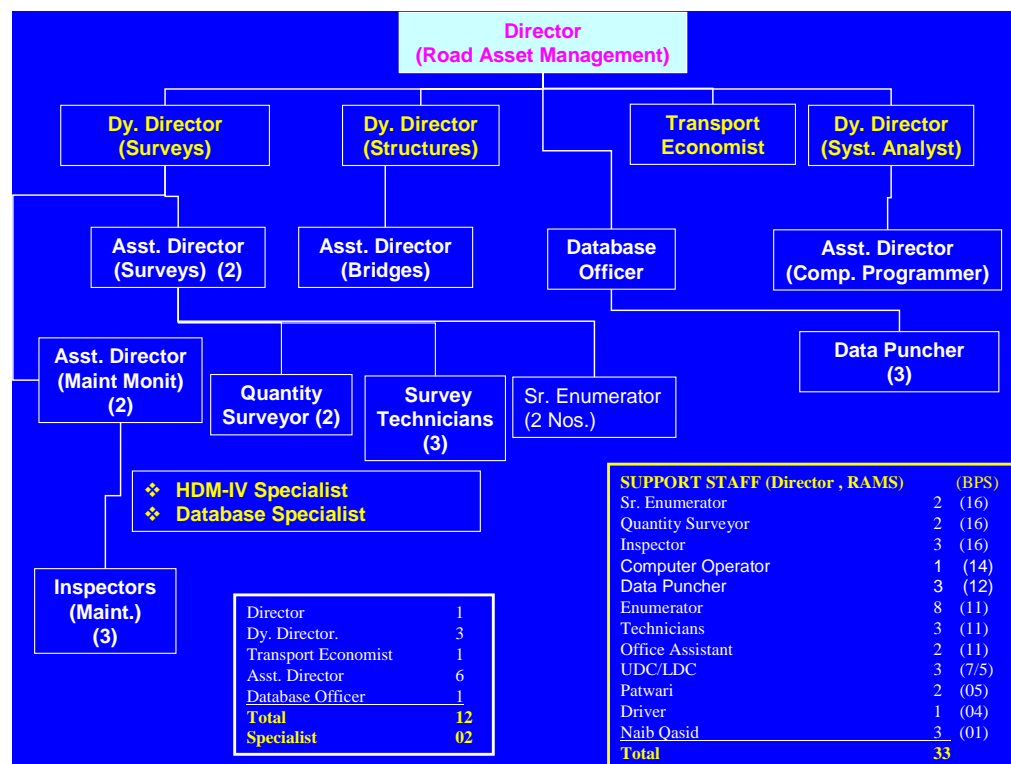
Director
(Road Asset Management)

Dy. Director
(Surveys)

Dy. Director
(Structures)

Transport Economist

Dy. Director
(Syst. Analyst)

Asst. Director
(Surveys) (2)

Asst. Director
(Bridges)

Database Officer

Asst. Director
(Comp. Programmer)

Data Puncher
(3)

Asst. Director
(Maint Monit)
(2)

Quantity Surveyor (2)

Survey Technicians
(3)

Sr. Enumerator
(2 Nos.)

❖ HDM-IV Specialist
❖ Database Specialist

Inspectors
(Maint.)
(3)

| | |
|---|---|
| Director | 1 |
| Dy. Director. | 3 |
| Transport Economist | 1 |
| Asst. Director | 6 |
| Database Officer | 1 |
| Total | 12 |
| Specialist | 02 |

| SUPPORT STAFF (Director , RAMS) | | (BPS) |
|---|---|---|
| Sr. Enumerator | 2 | (16) |
| Quantity Surveyor | 2 | (16) |
| Inspector | 3 | (16) |
| Computer Operator | 1 | (14) |
| Data Puncher | 3 | (12) |
| Enumerator | 8 | (11) |
| Technicians | 3 | (11) |
| Office Assistant | 2 | (11) |
| UDC/LDC | 3 | (7/5) |
| Patwari | 2 | (05) |
| Driver | 1 | (04) |
| Naib Qasid | 3 | (01) |
| Total | 33 | |